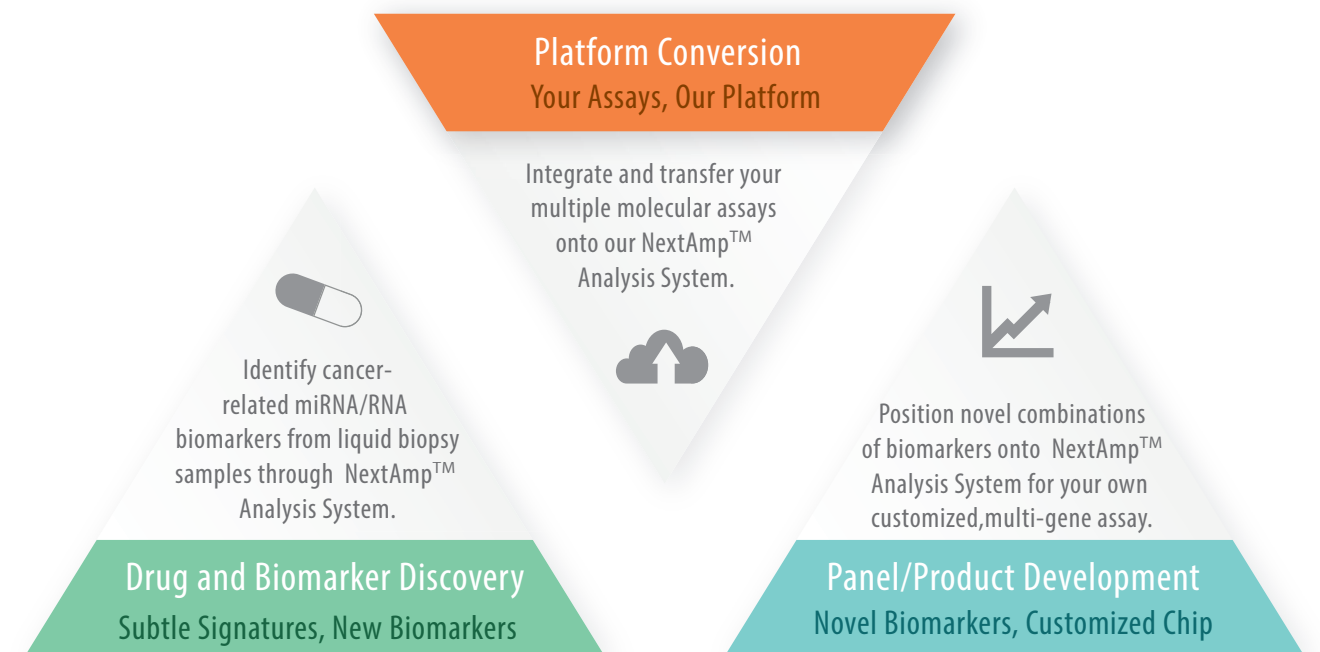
Platform Conversion
Your Assays, Our Platform

Integrate and transfer your multiple molecular assays onto our NextAmp$^{TM}$ Analysis System.

Identify cancer-related miRNA/RNA biomarkers from liquid biopsy samples through NextAmp$^{TM}$ Analysis System.

Position novel combinations of biomarkers onto NextAmp$^{TM}$ Analysis System for your own customized,multi-gene assay.

Drug and Biomarker Discovery
Subtle Signatures, New Biomarkers

Panel/Product Development
Novel Biomarkers, Customized Chip